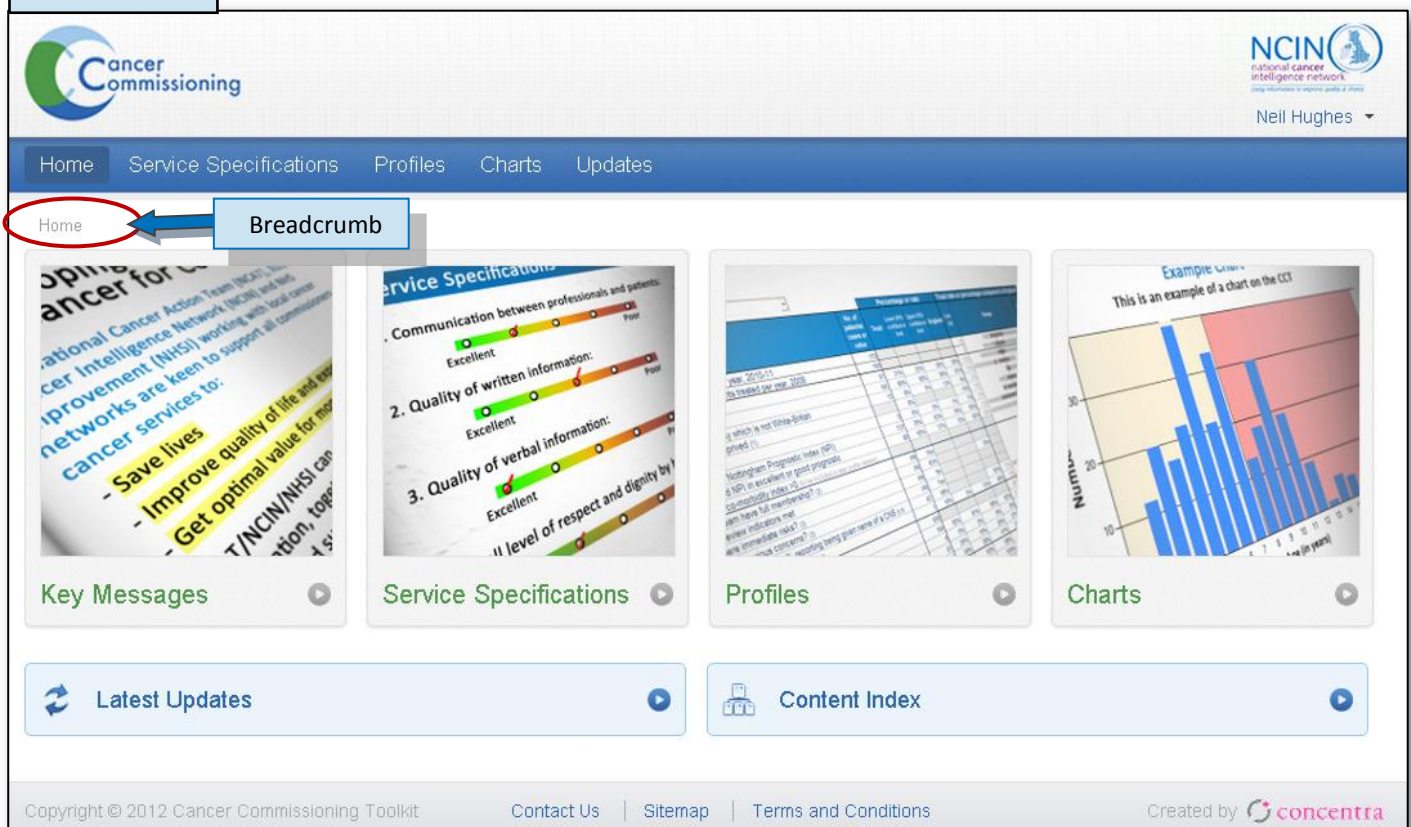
Cancer Commissioning

NCIN national cancer intelligence network

Neil Hughes

Home Service Specifications Profiles Charts Updates

Home

Breadcrumb

Key Messages

Service Specifications

Profiles

Charts

Latest Updates

Content Index

Copyright © 2012 Cancer Commissioning Toolkit

Contact Us | Sitemap | Terms and Conditions

Created by concentra